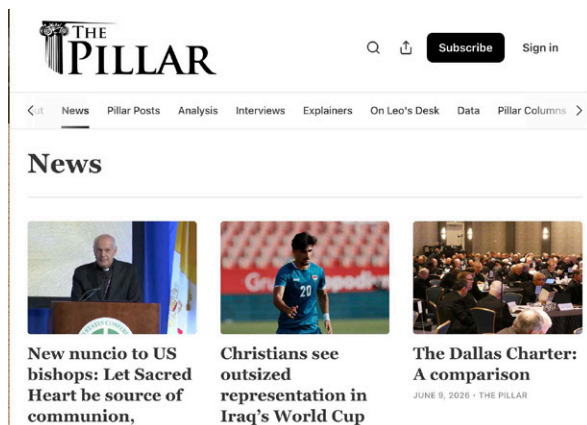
THE PILLAR

Subscribe

Sign in

ut News Pillar Posts Analysis Interviews Explainers On Leo's Desk Data Pillar Columns

News

New nuncio to US bishops: Let Sacred Heart be source of communion,

Christians see outsized representation in Iraq's World Cup

The Dallas Charter: A comparison

JUNE 9, 2026 · THE PILLAR